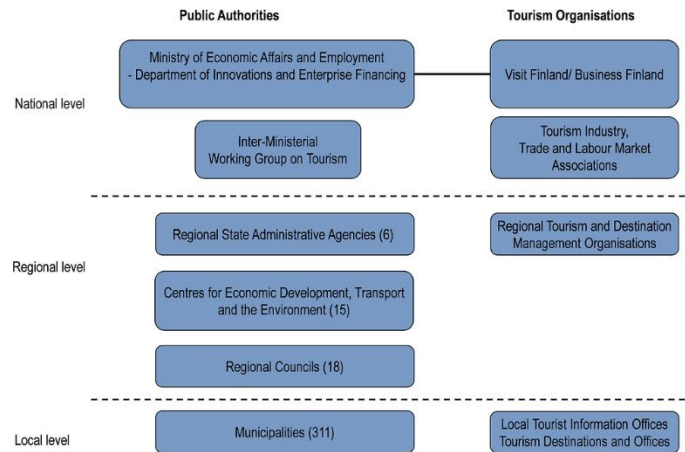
Public Authorities

Tourism Organisations

National level

Ministry of Economic Affairs and Employment - Department of Innovations and Enterprise Financing

Visit Finland/ Business Finland

Inter-Ministerial Working Group on Tourism

Tourism Industry, Trade and Labour Market Associations

Regional level

Regional State Administrative Agencies (6)

Regional Tourism and Destination Management Organisations

Centres for Economic Development, Transport and the Environment (15)

Regional Councils (18)

Local level

Municipalities (311)

Local Tourist Information Offices Tourism Destinations and Offices